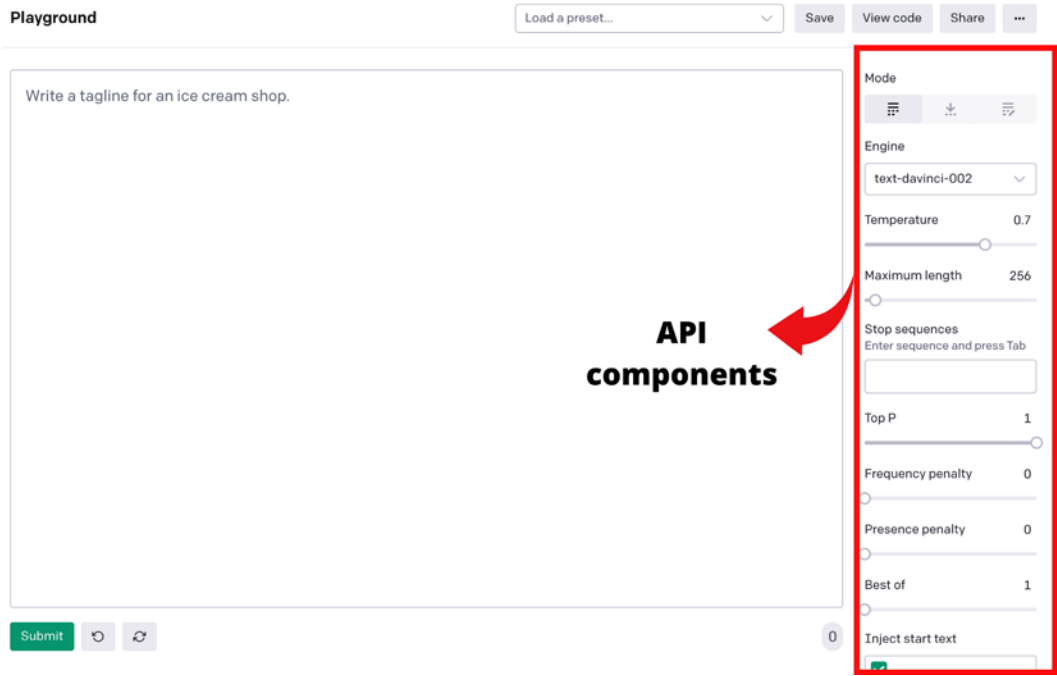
Playground

Load a preset...

Save

View code

Share

...

Write a tagline for an ice cream shop.

Submit

0

API components

Mode

Engine

text-davinci-002

Temperature 0.7

Maximum length 256

Stop sequences
Enter sequence and press Tab

Top P 1

Frequency penalty 0

Presence penalty 0

Best of 1

Inject start text